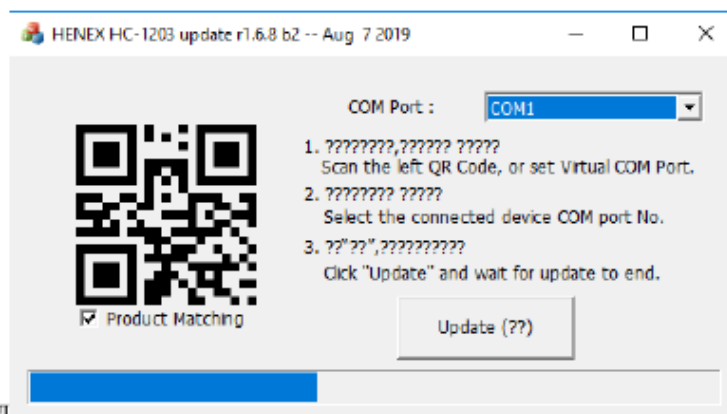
HENEX HC-1203 update r1.6.8 b2 -- Aug 7 2019

COM Port : COM1

1. ????????,?????? ?????
Scan the left QR Code, or set Virtual COM Port.

2. ???????? ?????
Select the connected device COM port No.

3. ??"??",?????????
Click "Update" and wait for update to end.

Product Matching

Update (??)